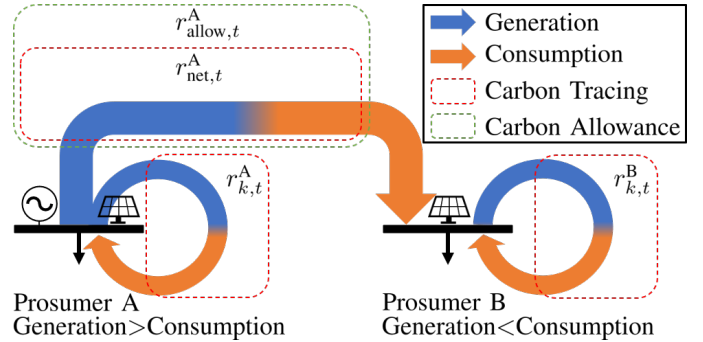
$r^{\mathrm{A}}_{\mathrm{allow},t}$

$r^{\mathrm{A}}_{\mathrm{net},t}$

Generation
Consumption
Carbon Tracing
Carbon Allowance

$r^{\mathrm{A}}_{k,t}$

$r^{\mathrm{B}}_{k,t}$

Prosumer A
Generation>Consumption

Prosumer B
Generation<Consumption